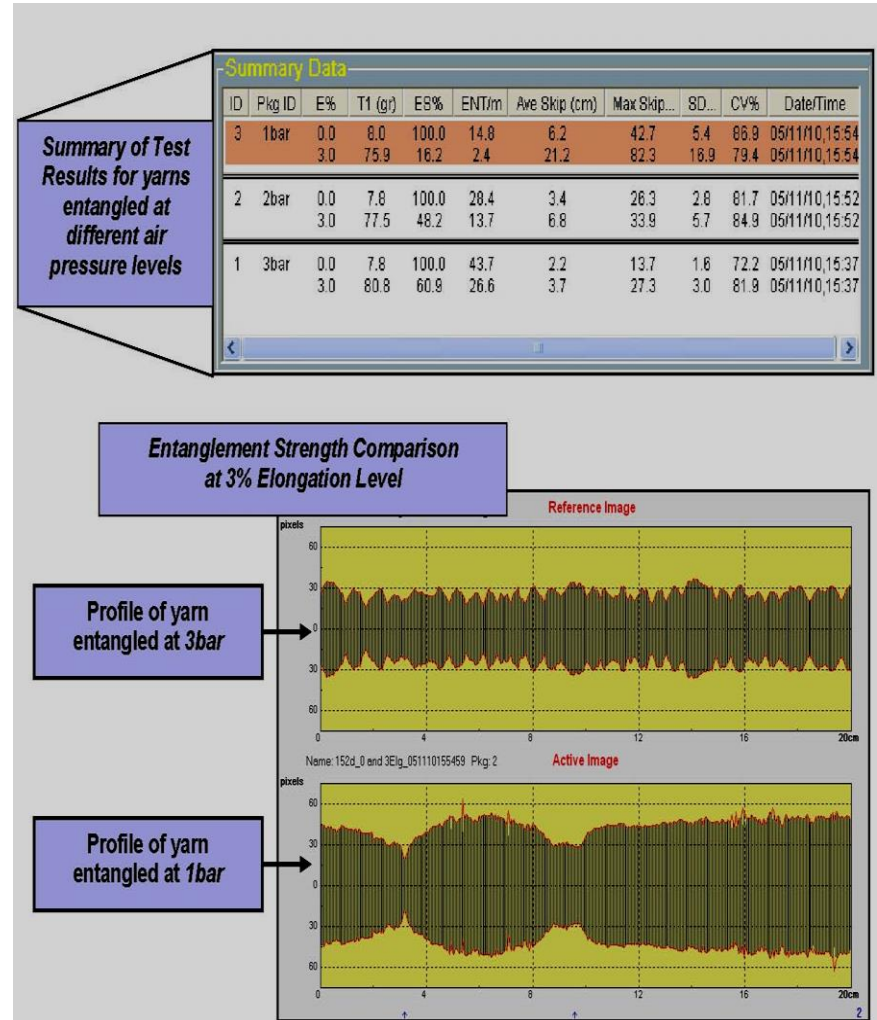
Summary of Test Results for yarns entangled at different air pressure levels

Summary Data

| ID | Pkg ID | E% | T1 (gr) | ES% | ENT/m | Ave Skip (cm) | Max Skip... | SD... | CV% | Date/Time |
|---|---|---|---|---|---|---|---|---|---|---|
| 3 | 1bar | 0.0 | 8.0 | 100.0 | 14.8 | 6.2 | 42.7 | 5.4 | 86.9 | 05/11/10,15:54 |
| | | 3.0 | 75.9 | 16.2 | 2.4 | 21.2 | 82.3 | 16.9 | 79.4 | 05/11/10,15:54 |
| 2 | 2bar | 0.0 | 7.8 | 100.0 | 28.4 | 3.4 | 26.3 | 2.8 | 81.7 | 05/11/10,15:52 |
| | | 3.0 | 77.5 | 48.2 | 13.7 | 6.8 | 33.9 | 5.7 | 84.9 | 05/11/10,15:52 |
| 1 | 3bar | 0.0 | 7.8 | 100.0 | 43.7 | 2.2 | 13.7 | 1.6 | 72.2 | 05/11/10,15:37 |
| | | 3.0 | 80.8 | 60.9 | 26.6 | 3.7 | 27.3 | 3.0 | 81.9 | 05/11/10,15:37 |

Entanglement Strength Comparison at 3% Elongation Level

Reference Image

pixels

60
30
0
30
60

0 4 8 12 16 20cm

Profile of yarn entangled at 3bar

Name: 152d_0 and 3Elg_051110155459 Pkg: 2

Active Image

pixels

60
30
0
30
60

0 4 8 12 16 20cm

2

Profile of yarn entangled at 1bar